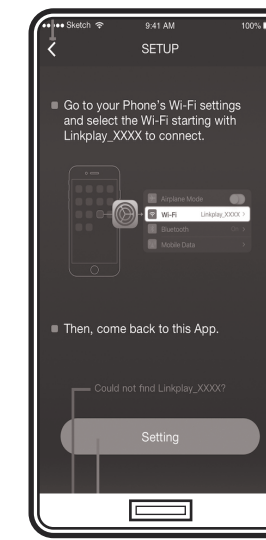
••••• Sketch 9:41 AM 100%

SETUP

Go to your Phone's Wi-Fi settings and select the Wi-Fi starting with Linkplay_XXXX to connect.

Airplane Mode
Wi-Fi Linkplay_XXXX
Bluetooth On
Mobile Data

Then, come back to this App.

Could not find Linkplay_XXXX?

Setting